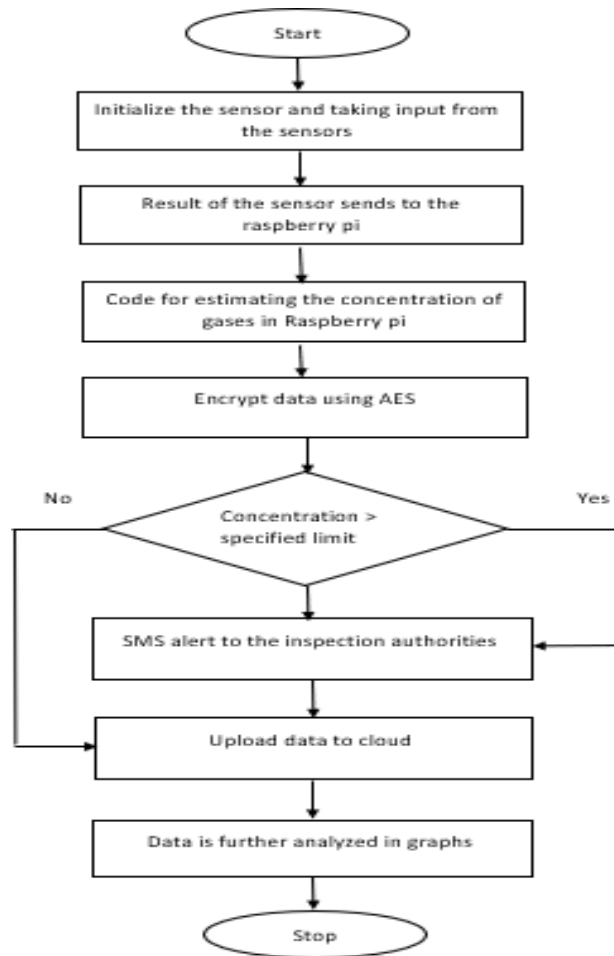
Start

Initialize the sensor and taking input from the sensors

Result of the sensor sends to the raspberry pi

Code for estimating the concentration of gases in Raspberry pi

Encrypt data using AES

No

Yes

Concentration > specified limit

SMS alert to the inspection authorities

Upload data to cloud

Data is further analyzed in graphs

Stop